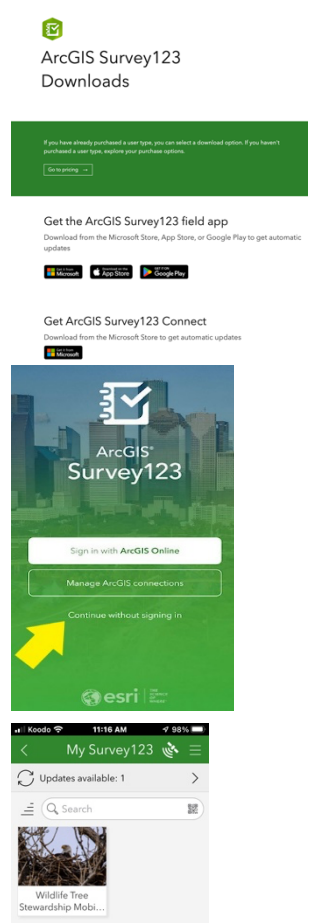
ArcGIS Survey123 Downloads

If you have already purchased a user type, you can select a download option. If you haven't purchased a user type, explore your purchase options.

Go to pricing →

Get the ArcGIS Survey123 field app

Download from the Microsoft Store, App Store, or Google Play to get automatic updates

Get it from Microsoft

Download on the App Store

GET IT ON Google Play

Get ArcGIS Survey123 Connect

Download from the Microsoft Store to get automatic updates

Get it from Microsoft

ArcGIS® Survey123

Sign in with ArcGIS Online

Manage ArcGIS connections

Continue without signing in

esri THE SCIENCE OF WHERE

Koodo 11:16 AM 98%

My Survey123

Updates available: 1

Search

Wildlife Tree Stewardship Mobi...